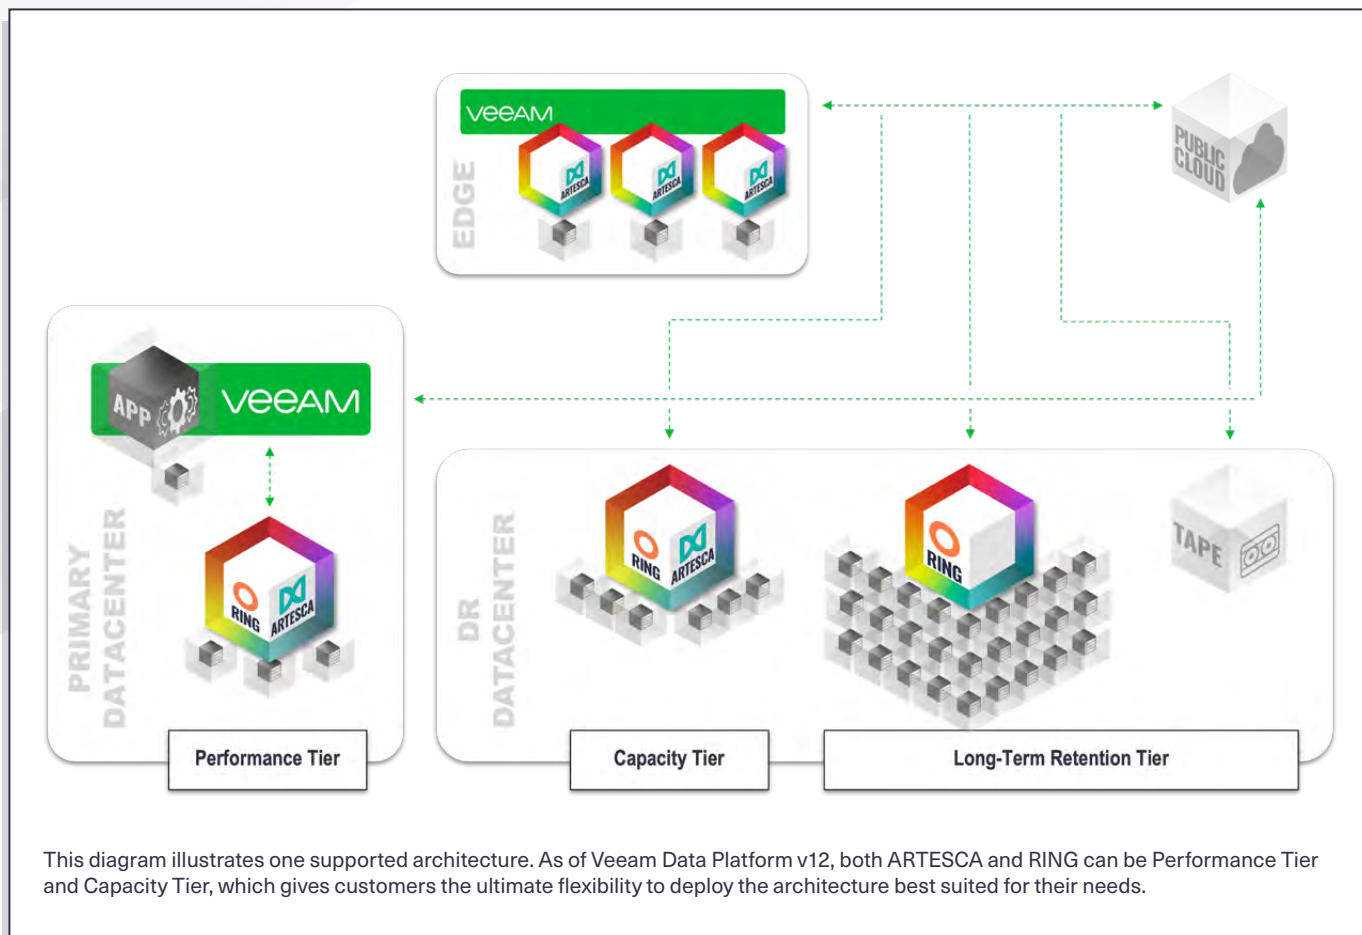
veeAM

EDGE

ARTESCA

ARTESCA

ARTESCA

PUBLIC CLOUD

APP

veeAM

PRIMARY DATACENTER

RING

ARTESCA

Performance Tier

DR DATACENTER

RING

ARTESCA

RING

TAPE

Capacity Tier

Long-Term Retention Tier

This diagram illustrates one supported architecture. As of Veeam Data Platform v12, both ARTESCA and RING can be Performance Tier and Capacity Tier, which gives customers the ultimate flexibility to deploy the architecture best suited for their needs.